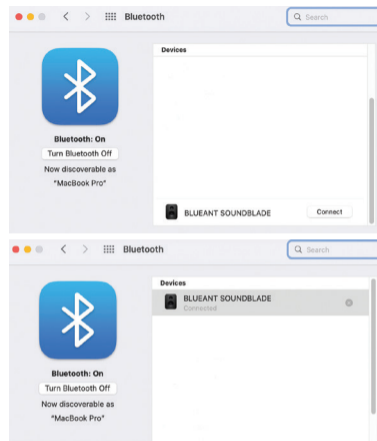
Bluetooth

Search

Bluetooth: On

Turn Bluetooth Off

Now discoverable as "MacBook Pro"

Devices

BLUEANT SOUNDBLADE

Connect

Bluetooth

Search

Bluetooth: On

Turn Bluetooth Off

Now discoverable as "MacBook Pro"

Devices

BLUEANT SOUNDBLADE

Connected